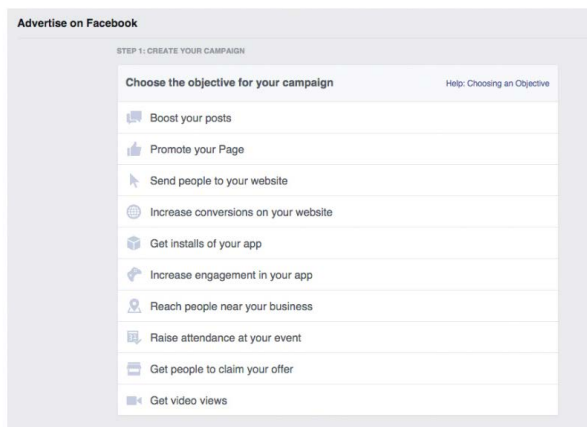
Advertise on Facebook

STEP 1: CREATE YOUR CAMPAIGN

Choose the objective for your campaign

Help: Choosing an Objective

Boost your posts

Promote your Page

Send people to your website

Increase conversions on your website

Get installs of your app

Increase engagement in your app

Reach people near your business

Raise attendance at your event

Get people to claim your offer

Get video views